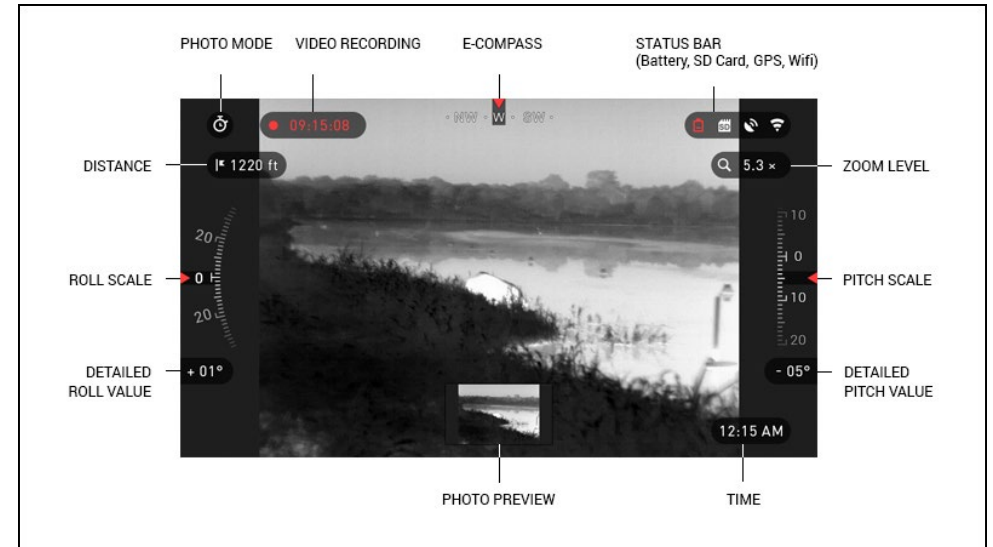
PHOTO MODE
VIDEO RECORDING
E-COMPASS
STATUS BAR
(Battery, SD Card, GPS, Wifi)

09:15:08
NW W SW

DISTANCE
1220 ft
5.3 ×
ZOOM LEVEL

20
ROLL SCALE
0
20

10
0
10
20
PITCH SCALE

DETAILED ROLL VALUE
+ 01°
- 05°
DETAILED PITCH VALUE

12:15 AM

PHOTO PREVIEW
TIME